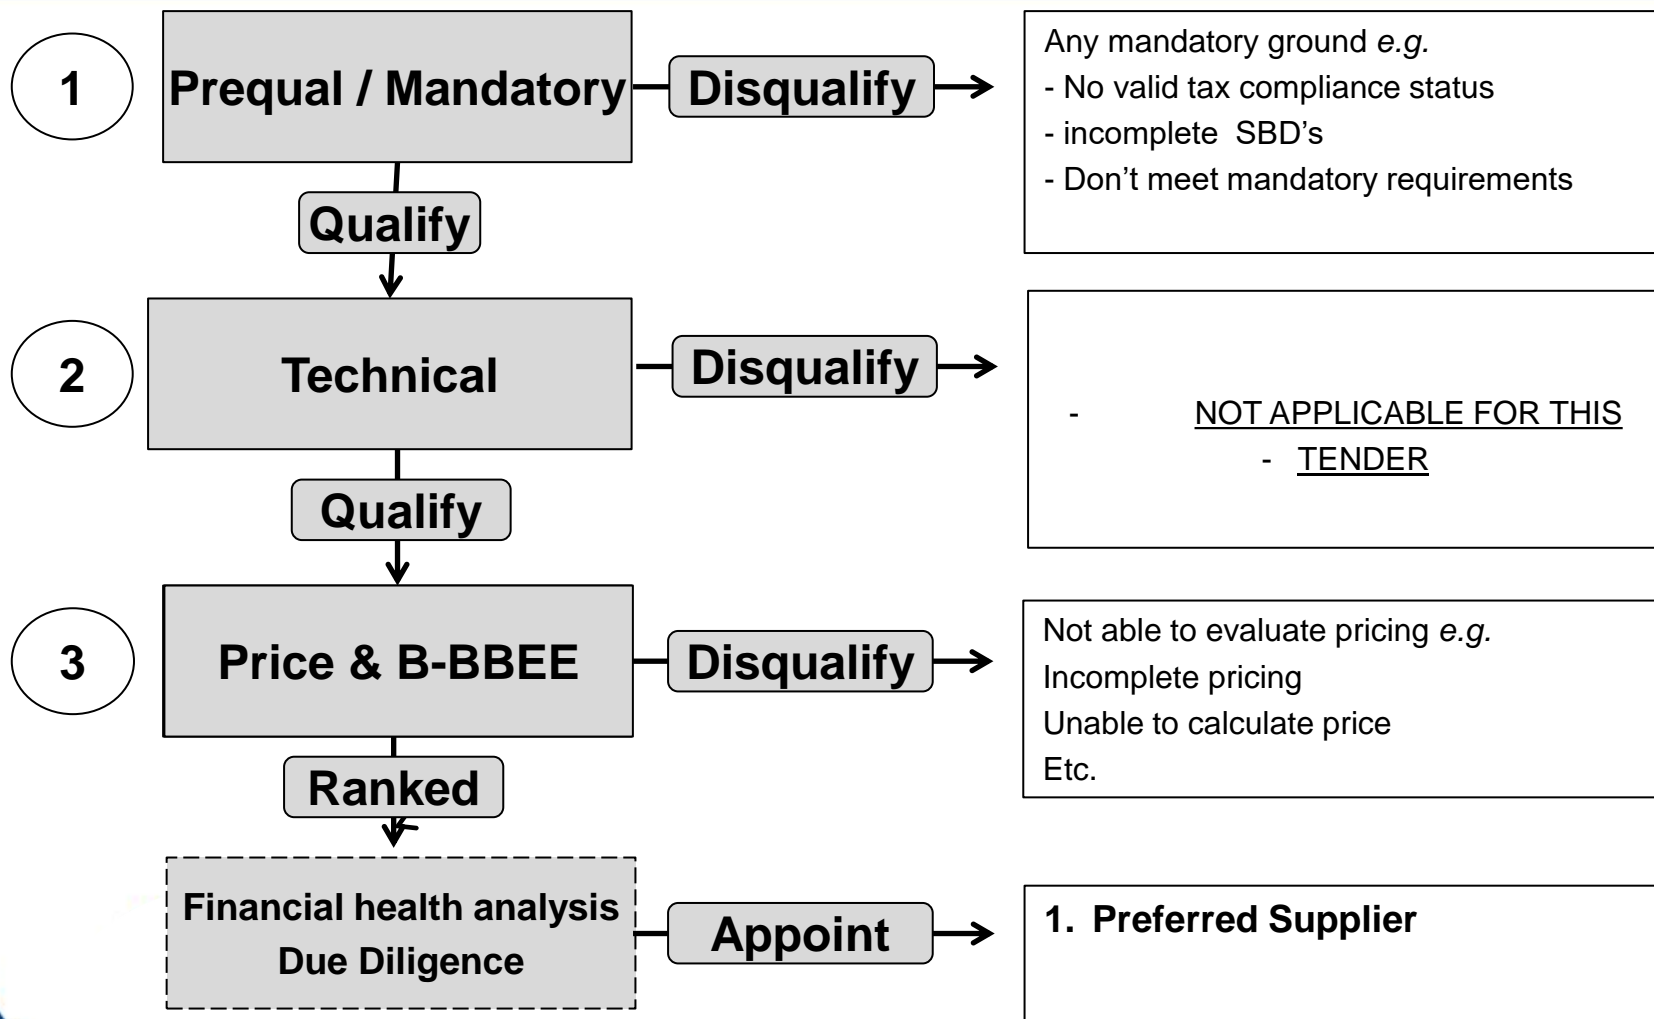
1

Prequal / Mandatory

Disqualify

Any mandatory ground *e.g.*
- No valid tax compliance status
- incomplete SBD's
- Don't meet mandatory requirements

Qualify

2

Technical

Disqualify

- NOT APPLICABLE FOR THIS
- TENDER

Qualify

3

Price & B-BBEE

Disqualify

Not able to evaluate pricing *e.g.*
Incomplete pricing
Unable to calculate price
Etc.

Ranked

Financial health analysis
Due Diligence

Appoint

1. Preferred Supplier